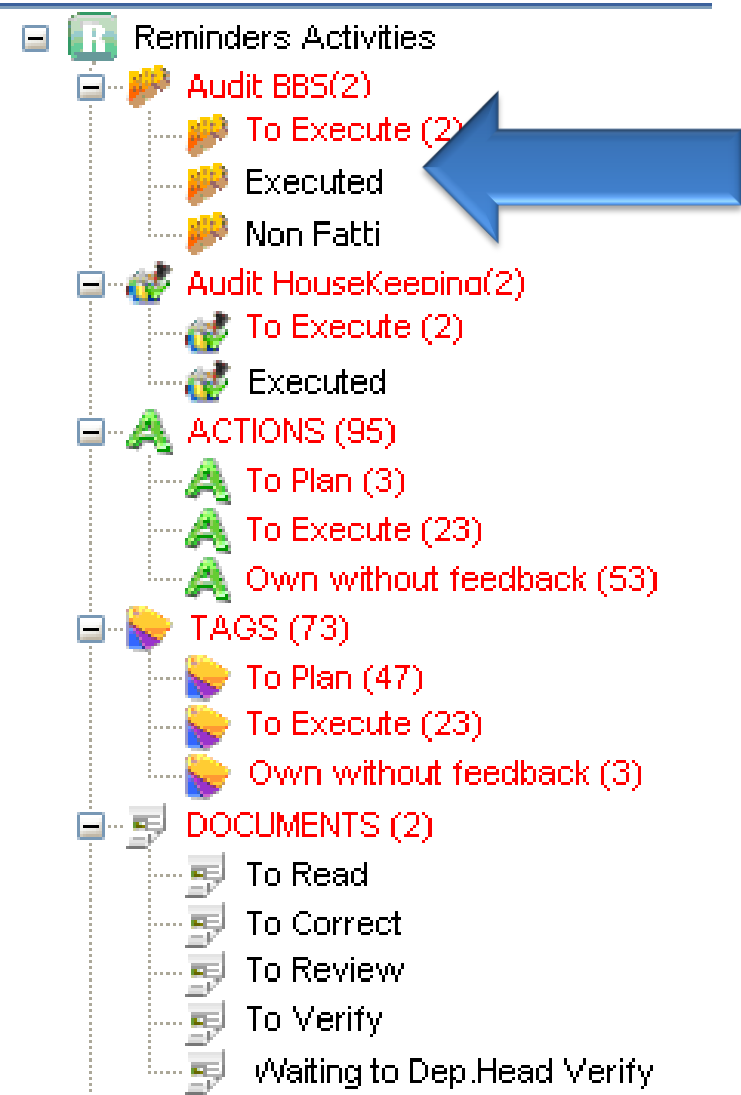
Reminders Activities
Audit BBS(2)
To Execute (2)
Executed
Non Fatti
Audit HouseKeeping(2)
To Execute (2)
Executed
ACTIONS (95)
To Plan (3)
To Execute (23)
Own without feedback (53)
TAGS (73)
To Plan (47)
To Execute (23)
Own without feedback (3)
DOCUMENTS (2)
To Read
To Correct
To Review
To Verify
Waiting to Dep.Head Verify